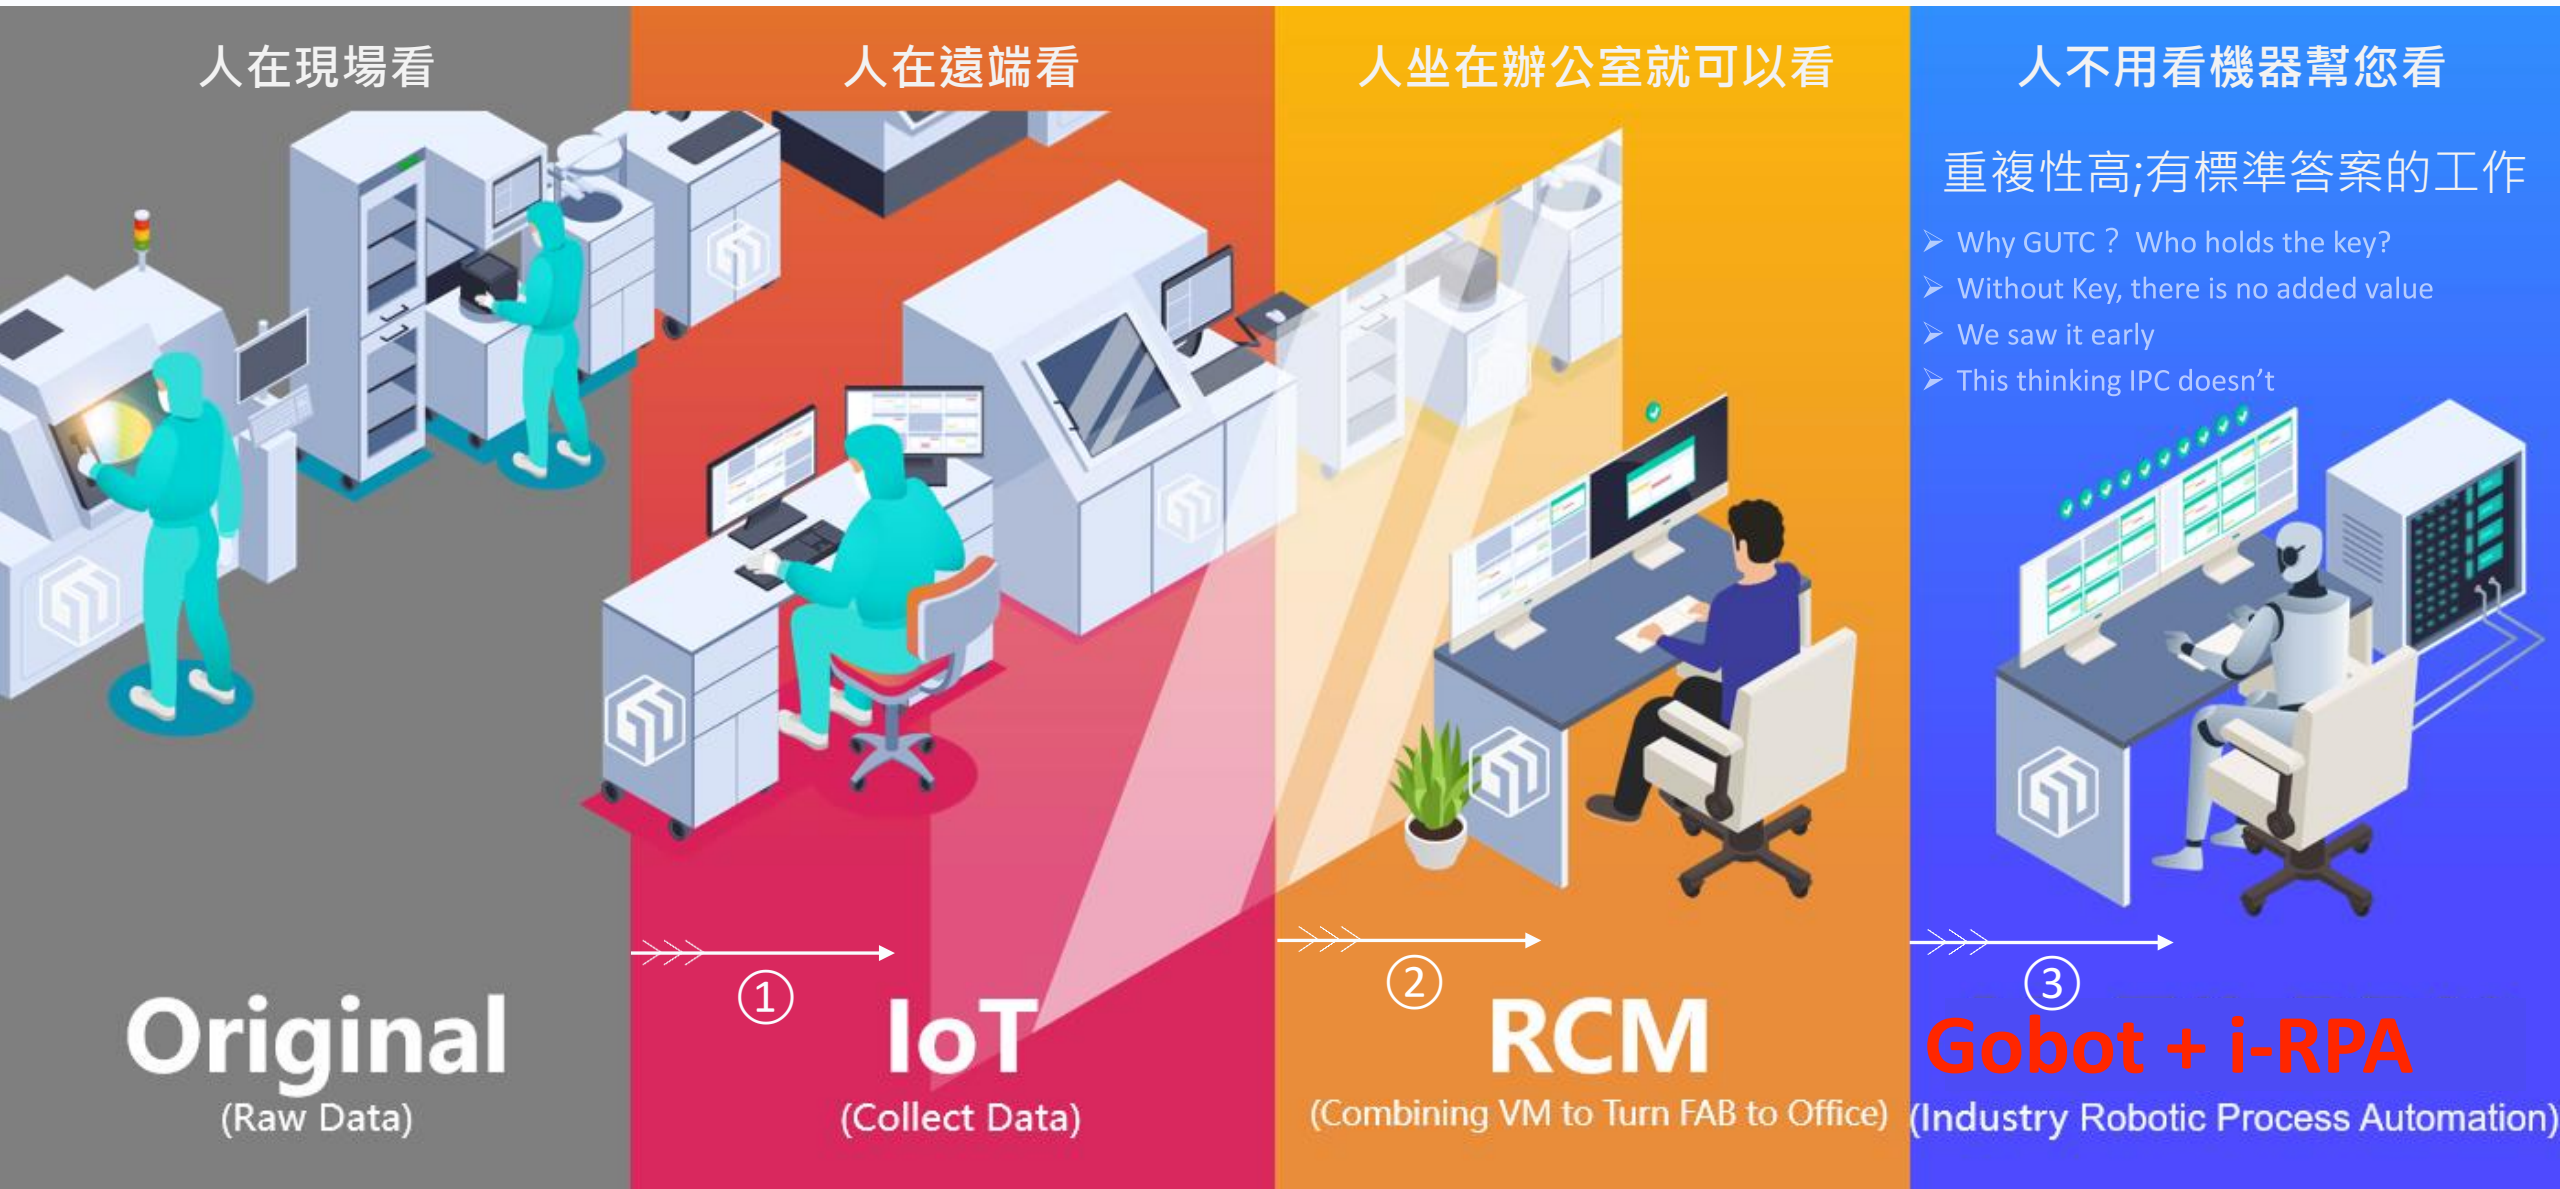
人在現場看

Original
(Raw Data)

人在遠端看

①

IoT
(Collect Data)

人坐在辦公室就可以看

②

RCM
(Combining VM to Turn FAB to Office)

人不用看機器幫您看

重複性高;有標準答案的工作

➢ Why GUTC？ Who holds the key?
➢ Without Key, there is no added value
➢ We saw it early
➢ This thinking IPC doesn't

③

Gobot + i-RPA
(Industry Robotic Process Automation)